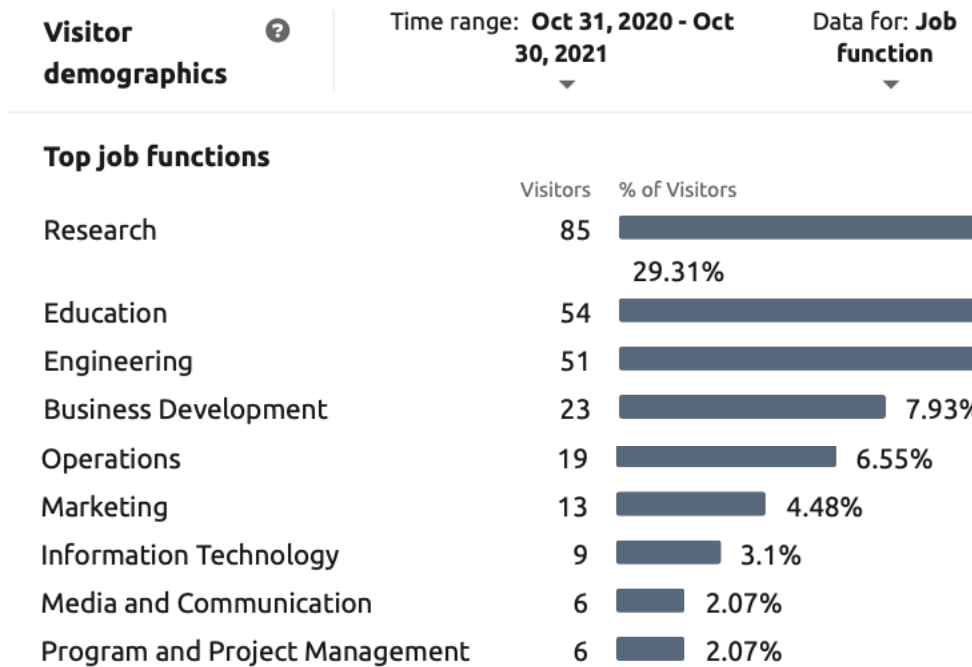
Visitor demographics

Time range: **Oct 31, 2020 - Oct 30, 2021**

Data for: **Job function**

**Top job functions**

| | Visitors | % of Visitors |
|---|---|---|
| Research | 85 | 29.31% |
| Education | 54 | |
| Engineering | 51 | |
| Business Development | 23 | 7.93% |
| Operations | 19 | 6.55% |
| Marketing | 13 | 4.48% |
| Information Technology | 9 | 3.1% |
| Media and Communication | 6 | 2.07% |
| Program and Project Management | 6 | 2.07% |